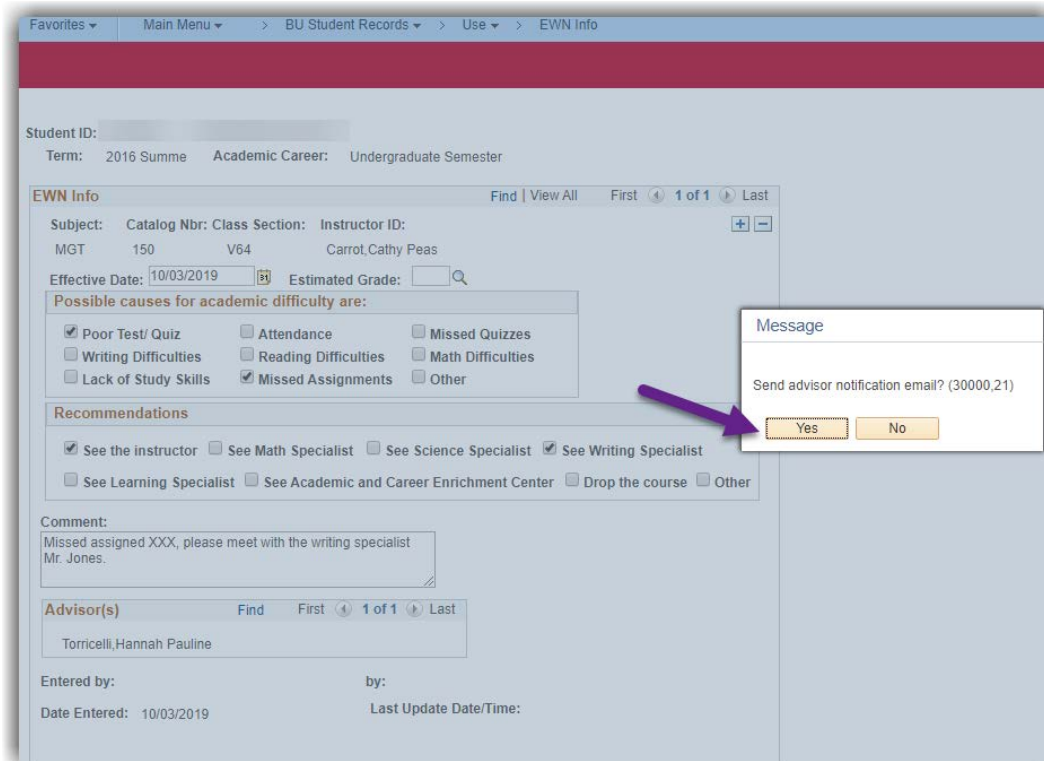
Favorites ▾ Main Menu ▾ > BU Student Records ▾ > Use ▾ > EWN Info

Student ID: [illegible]
Term: 2016 Summe Academic Career: Undergraduate Semester

EWN Info Find | View All First 1 of 1 Last

Subject: Catalog Nbr: Class Section: Instructor ID:
MGT 150 V64 Carrot,Cathy Peas

Effective Date: 10/03/2019 Estimated Grade:

Possible causes for academic difficulty are:

Poor Test/ Quiz Attendance Missed Quizzes
Writing Difficulties Reading Difficulties Math Difficulties
Lack of Study Skills Missed Assignments Other

Recommendations

See the instructor See Math Specialist See Science Specialist See Writing Specialist
See Learning Specialist See Academic and Career Enrichment Center Drop the course Other

Comment:
Missed assigned XXX, please meet with the writing specialist Mr. Jones.

Advisor(s) Find First 1 of 1 Last
Torricelli,Hannah Pauline

Entered by: by:
Date Entered: 10/03/2019 Last Update Date/Time:

Message
Send advisor notification email? (30000,21)
Yes No